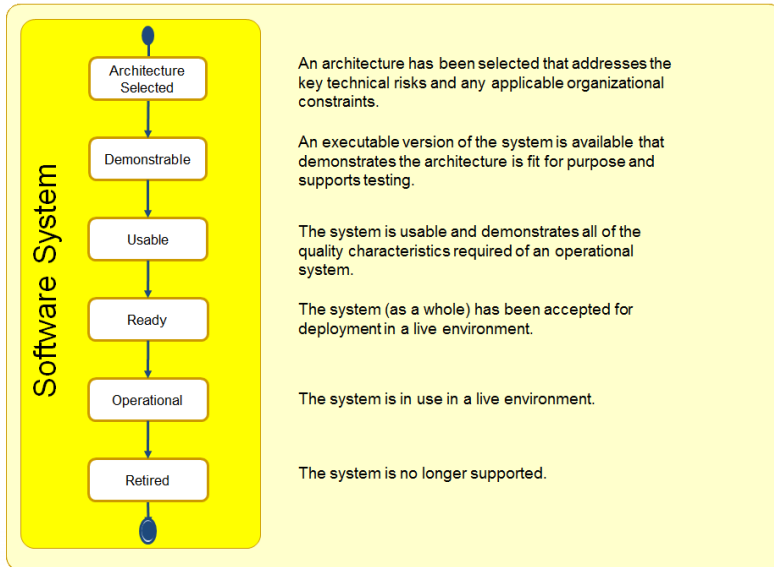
Software System

Architecture Selected

Demonstrable

Usable

Ready

Operational

Retired

An architecture has been selected that addresses the key technical risks and any applicable organizational constraints.

An executable version of the system is available that demonstrates the architecture is fit for purpose and supports testing.

The system is usable and demonstrates all of the quality characteristics required of an operational system.

The system (as a whole) has been accepted for deployment in a live environment.

The system is in use in a live environment.

The system is no longer supported.